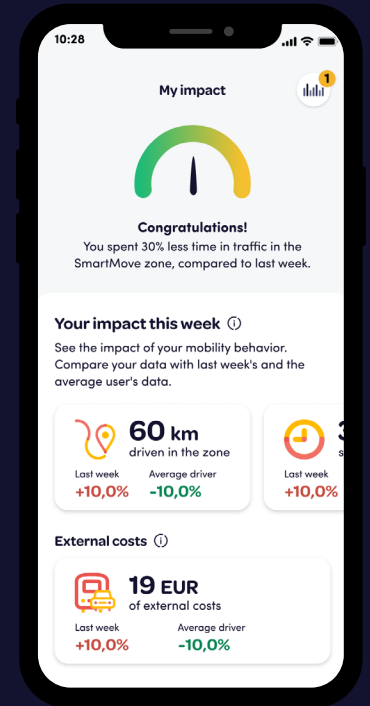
10:28

My impact

1

Congratulations!
You spent 30% less time in traffic in the SmartMove zone, compared to last week.

Your impact this week ⓘ

See the impact of your mobility behavior. Compare your data with last week's and the average user's data.

60 km
driven in the zone

Last week
+10,0%

Average driver
-10,0%

3
s

Last week
+10,0%

External costs ⓘ

19 EUR
of external costs

Last week
+10,0%

Average driver
-10,0%